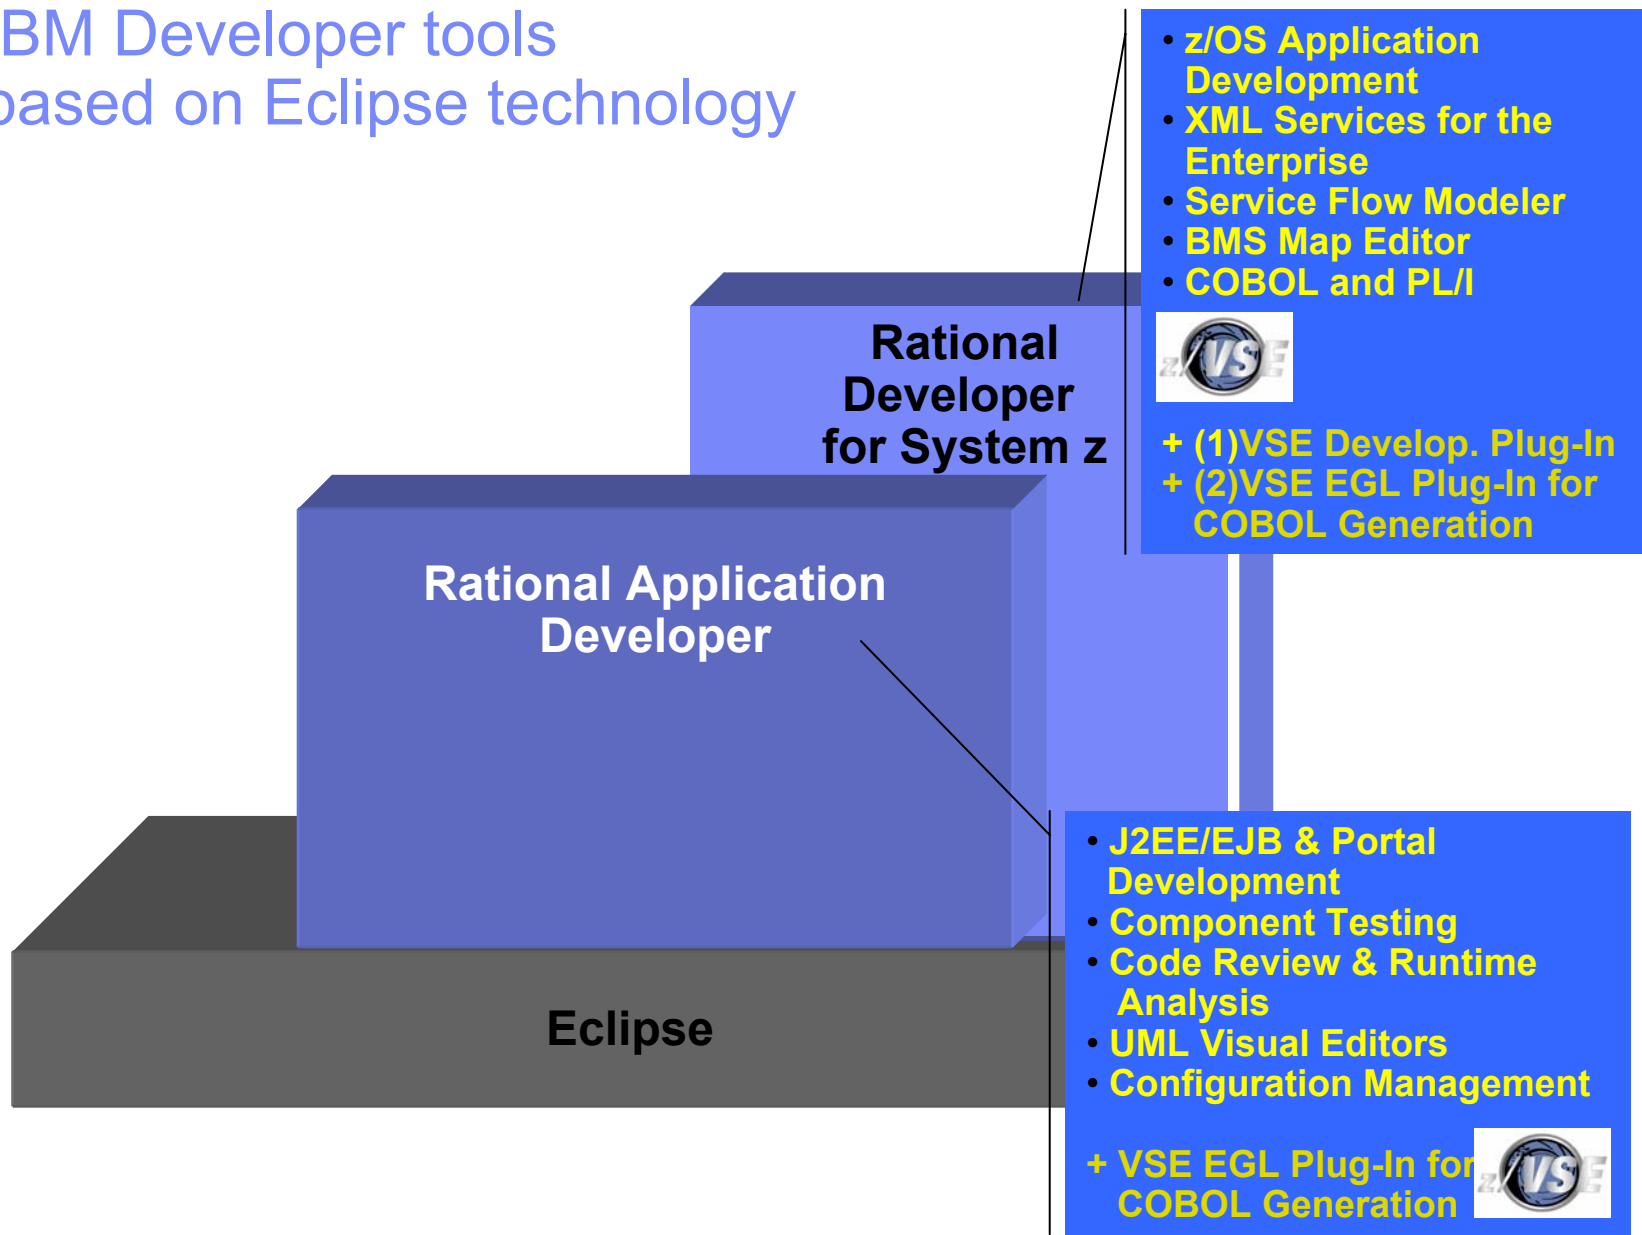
BM Developer tools
based on Eclipse technology

Rational Developer for System z

Rational Application Developer

Eclipse

• z/OS Application Development
• XML Services for the Enterprise
• Service Flow Modeler
• BMS Map Editor
• COBOL and PL/I

z/VSE

+ (1)VSE Develop. Plug-In
+ (2)VSE EGL Plug-In for COBOL Generation

• J2EE/EJB & Portal Development
• Component Testing
• Code Review & Runtime Analysis
• UML Visual Editors
• Configuration Management

+ VSE EGL Plug-In for COBOL Generation

z/VSE